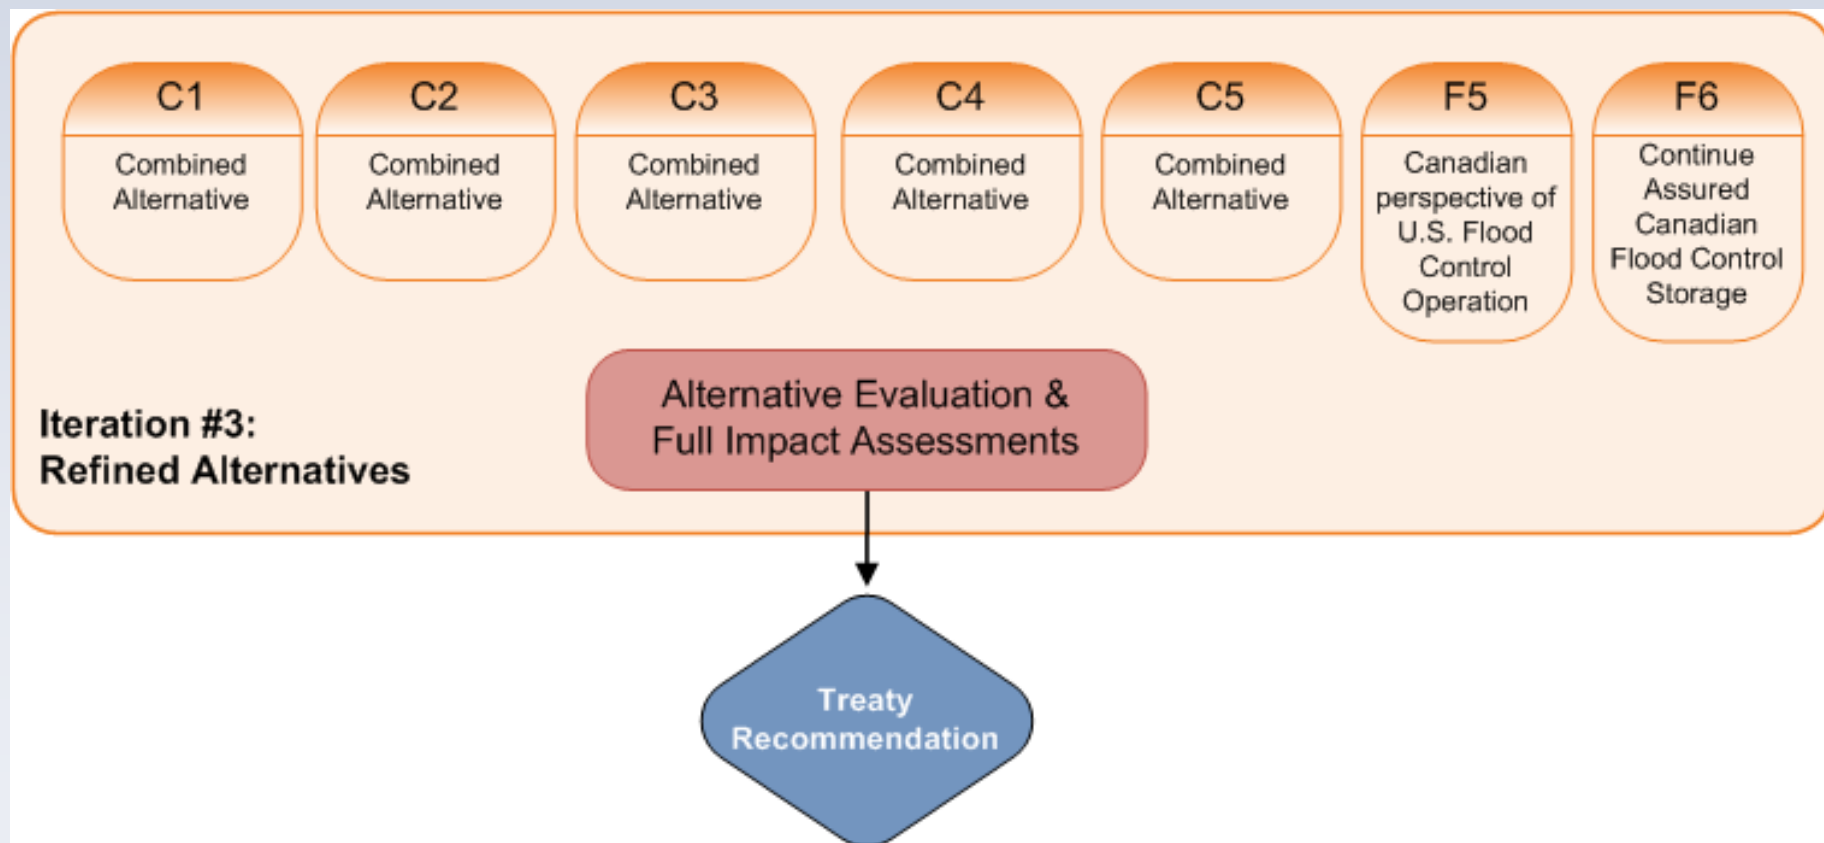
C1
Combined Alternative

C2
Combined Alternative

C3
Combined Alternative

C4
Combined Alternative

C5
Combined Alternative

F5
Canadian perspective of U.S. Flood Control Operation

F6
Continue Assured Canadian Flood Control Storage

Iteration #3:
Refined Alternatives

Alternative Evaluation & Full Impact Assessments

Treaty Recommendation